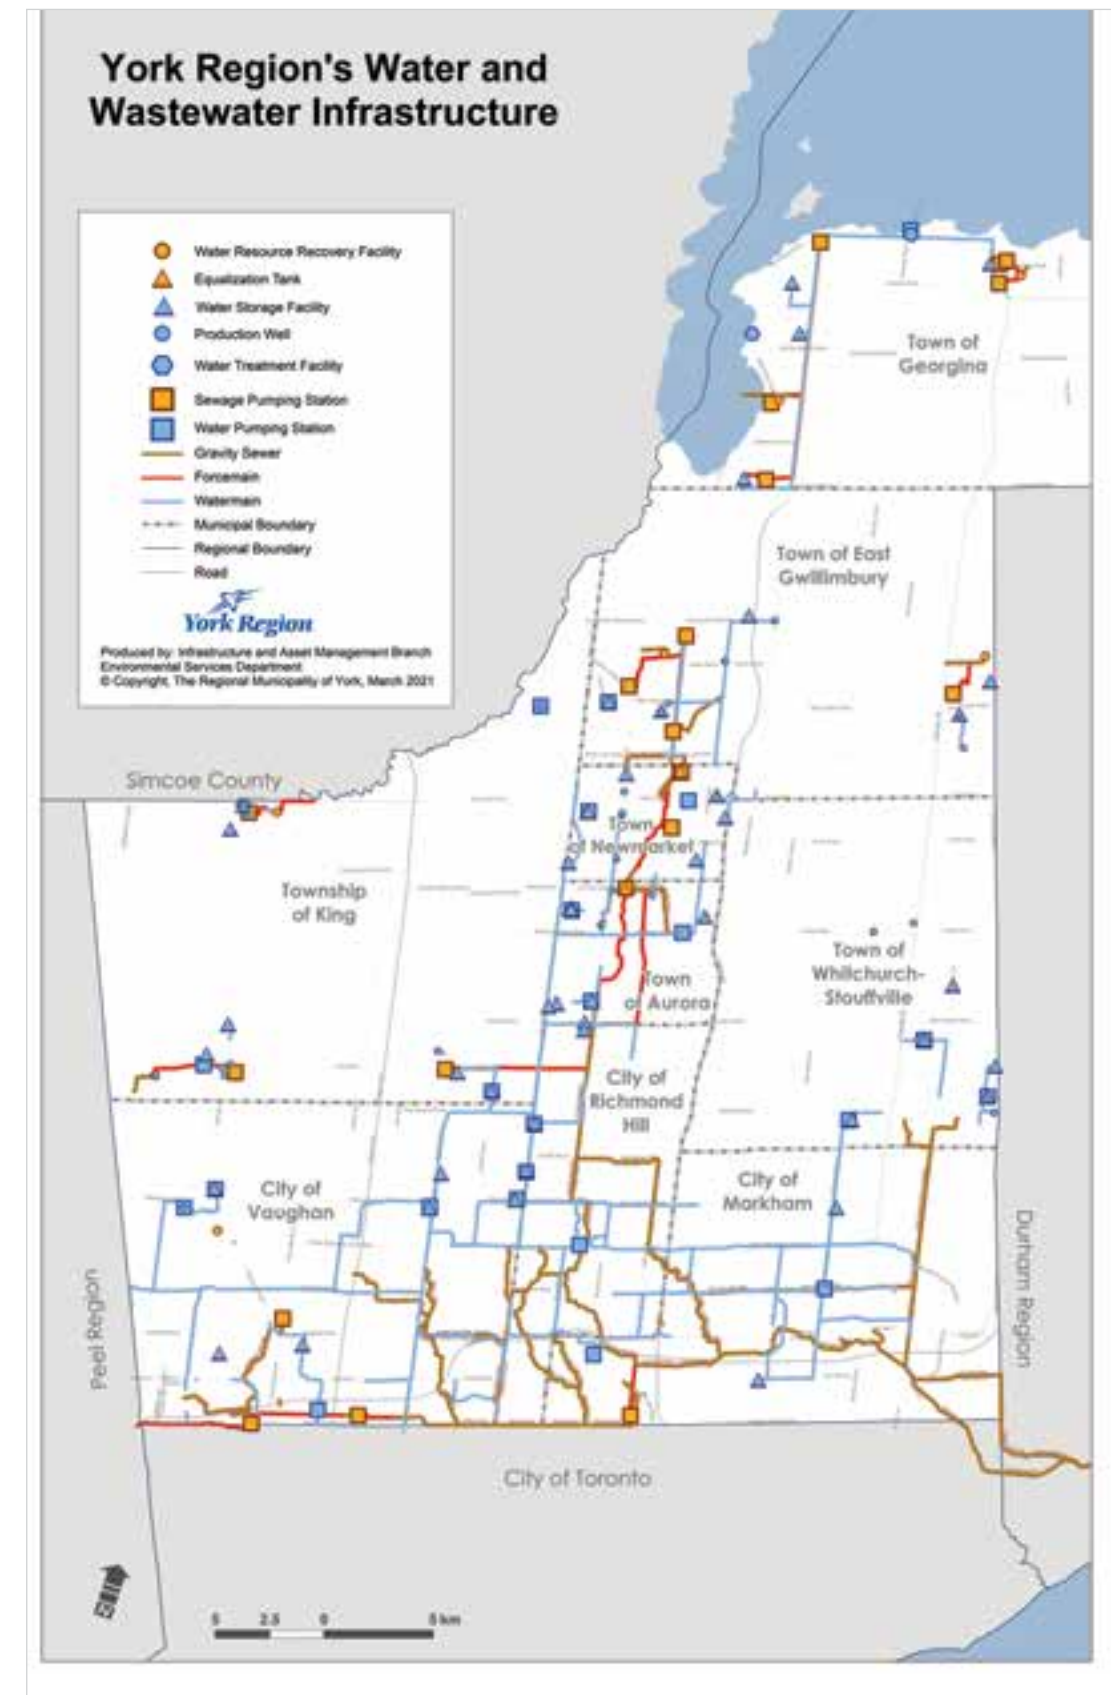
York Region's Water and Wastewater Infrastructure

Water Resource Recovery Facility
Equalization Tank
Water Storage Facility
Production Well
Water Treatment Facility
Sewage Pumping Station
Water Pumping Station
Gravity Sewer
Forcemain
Watermain
Municipal Boundary
Regional Boundary
Road

York Region

Produced by: Infrastructure and Asset Management Branch
Environmental Services Department
© Copyright, The Regional Municipality of York, March 2021

Town of Georgina

Town of East Gwillimbury

Simcoe County

Town of Newmarket

Township of King

Town of Aurora

Town of Whitchurch-Stouffville

City of Richmond Hill

City of Vaughan

City of Markham

Durham Region

Peel Region

City of Toronto

5 2.5 0 5 km